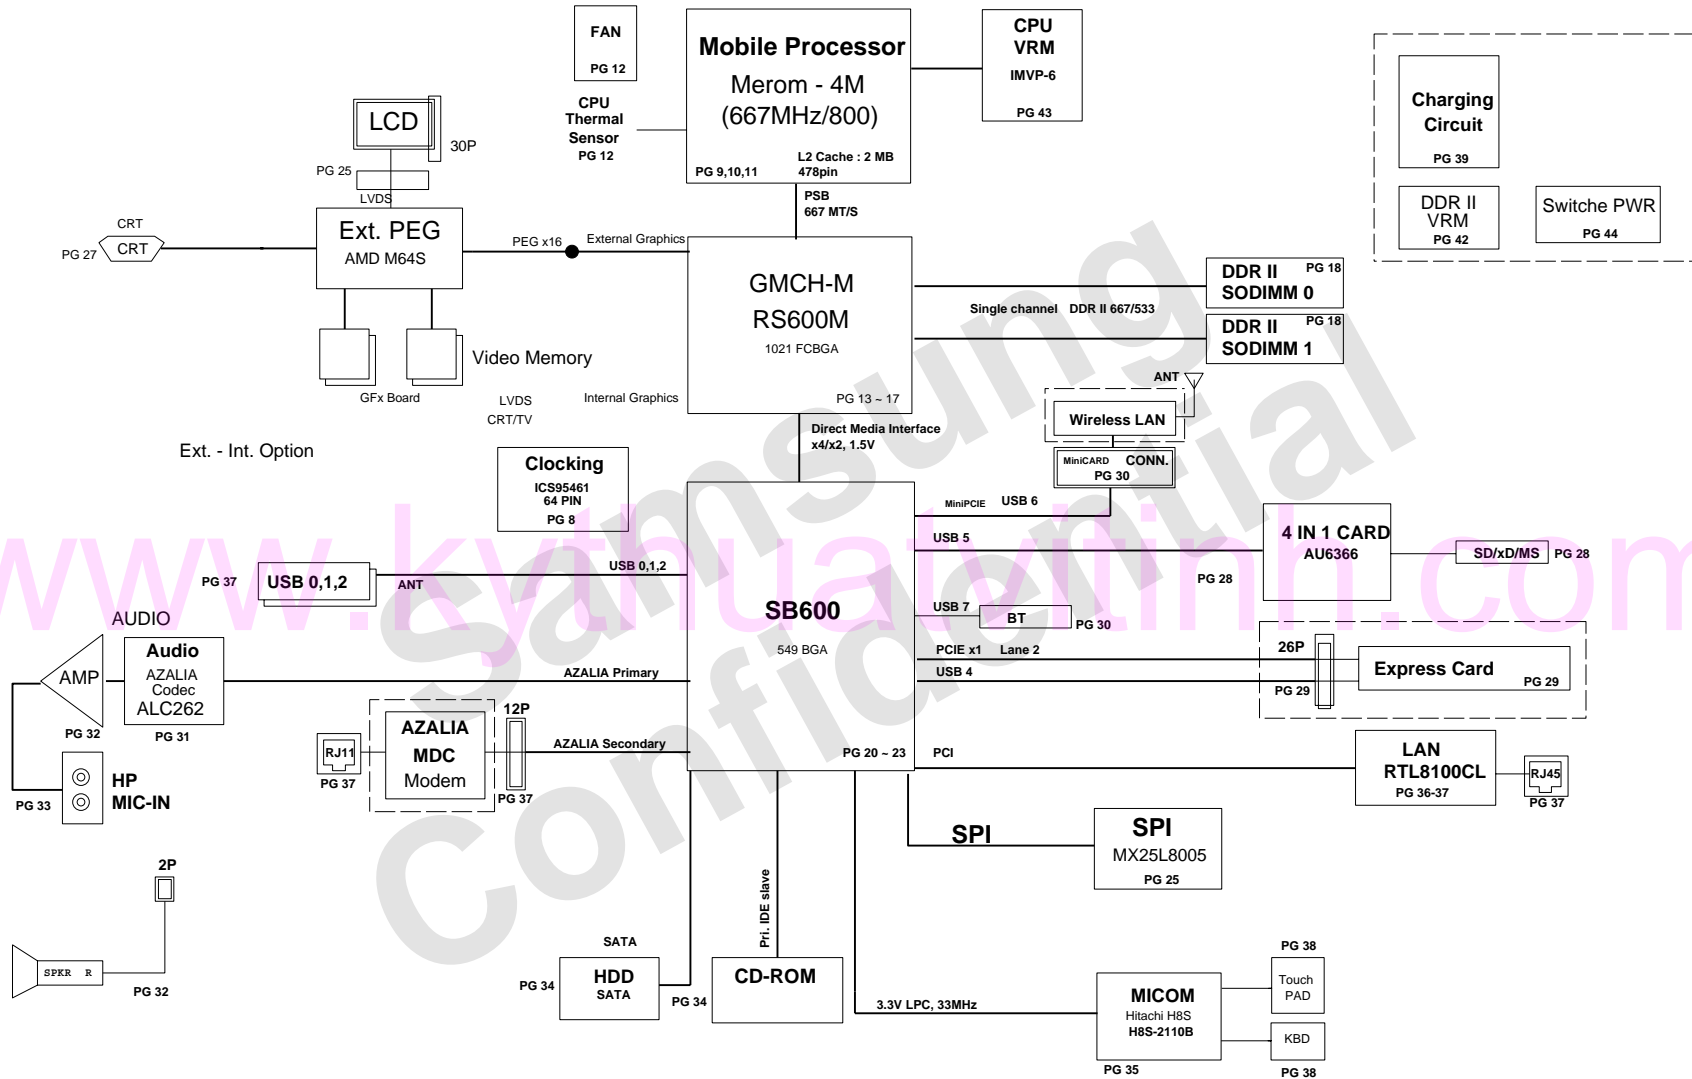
FAN
PG 12

Mobile Processor
Merom - 4M
(667MHz/800)
PG 9,10,11
L2 Cache : 2 MB
478pin

CPU
VRM
IMVP-6
PG 43

CPU
Thermal
Sensor
PG 12

Charging
Circuit
PG 39

DDR II
VRM
PG 42

Switche PWR
PG 44

LCD
30P
PG 25
LVDS

CRT
PG 27
CRT

Ext. PEG
AMD M64S
PEG x16
External Graphics

PSB
667 MT/S

GMCH-M
RS600M
1021 FCBGA
Internal Graphics
PG 13 ~ 17

DDR II
SODIMM 0
PG 18
Single channel DDR II 667/533
DDR II
SODIMM 1
PG 18

GFx Board
Video Memory
LVDS
CRT/TV

Ext. - Int. Option

ANT
Wireless LAN
MiniCARD CONN.
PG 30

Direct Media Interface
x4/x2, 1.5V

Clocking
ICS95461
64 PIN
PG 8

MiniPCIE USB 6
USB 5
4 IN 1 CARD
AU6366
SD/xD/MS PG 28
PG 28

PG 37 USB 0,1,2
ANT
USB 0,1,2

www.kythuatvitinh.com
Samsung
Confidential

SB600
549 BGA

USB 7
BT
PG 30

AUDIO
AMP
PG 32
Audio
AZALIA
Codec
ALC262
PG 31
AZALIA Primary

PCIE x1 Lane 2
USB 4
26P
PG 29
Express Card
PG 29

RJ11
PG 37
AZALIA
MDC
Modem
12P
PG 37
AZALIA Secondary

PG 20 ~ 23
PCI
LAN
RTL8100CL
PG 36-37
RJ45
PG 37

HP
MIC-IN
PG 33

SPI
SPI
MX25L8005
PG 25

2P
SPKR R
PG 32

SATA
PG 34
HDD
SATA
PG 34

Pri. IDE slave
CD-ROM

3.3V LPC, 33MHz
MICOM
Hitachi H8S
H8S-2110B
PG 35

PG 38
Touch
PAD
KBD
PG 38